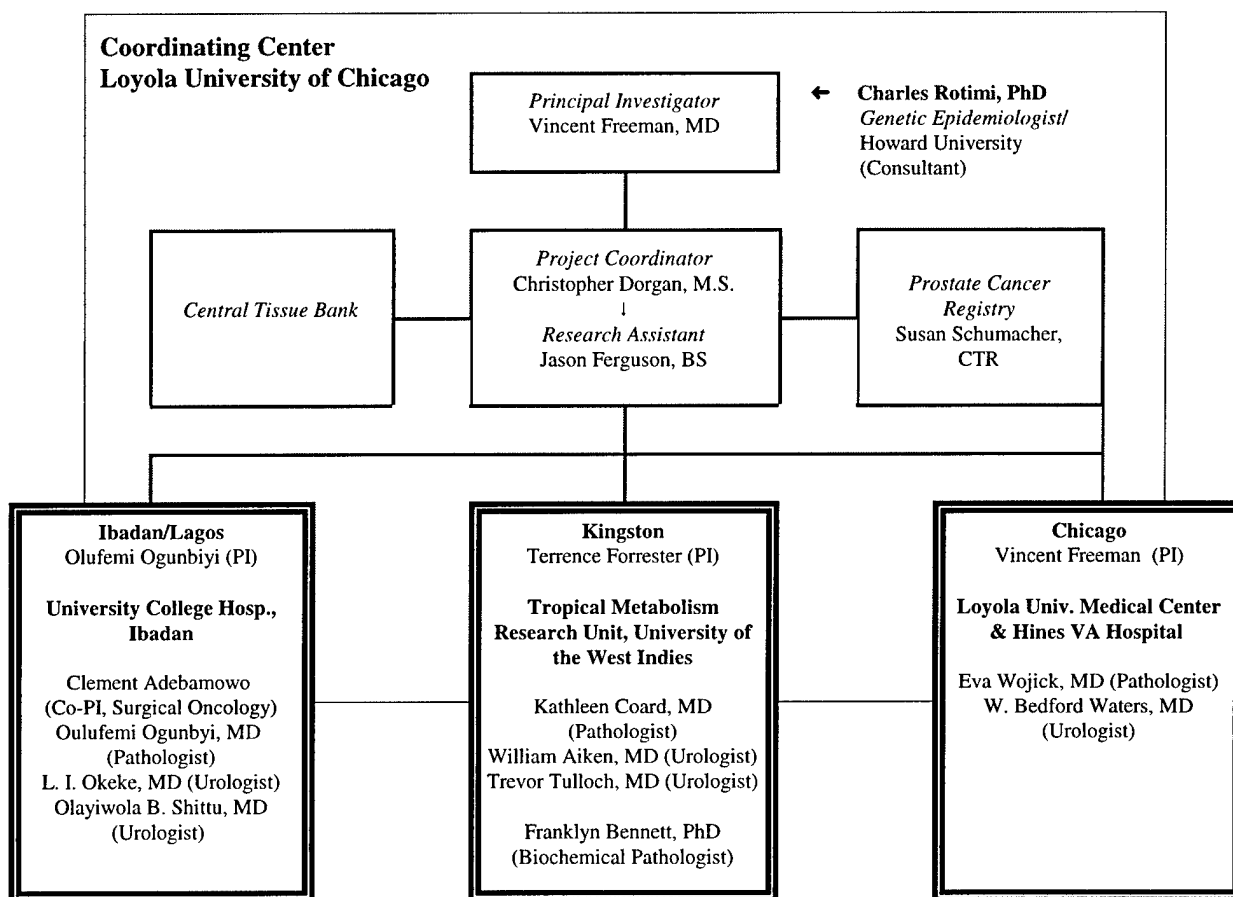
Coordinating Center
Loyola University of Chicago

Principal Investigator
Vincent Freeman, MD

← Charles Rotimi, PhD
Genetic Epidemiologist/
Howard University
(Consultant)

Central Tissue Bank

Project Coordinator
Christopher Dorgan, M.S.
↓
Research Assistant
Jason Ferguson, BS

Prostate Cancer Registry
Susan Schumacher, CTR

Ibadan/Lagos
Olufemi Ogunbiyi (PI)

University College Hosp., Ibadan

Clement Adebamowo
(Co-PI, Surgical Oncology)
Oulufemi Ogunbyi, MD
(Pathologist)
L. I. Okeke, MD (Urologist)
Olayiwola B. Shittu, MD
(Urologist)

Kingston
Terrence Forrester (PI)

Tropical Metabolism Research Unit, University of the West Indies

Kathleen Coard, MD
(Pathologist)
William Aiken, MD (Urologist)
Trevor Tulloch, MD (Urologist)

Franklyn Bennett, PhD
(Biochemical Pathologist)

Chicago
Vincent Freeman (PI)

Loyola Univ. Medical Center & Hines VA Hospital

Eva Wojick, MD (Pathologist)
W. Bedford Waters, MD
(Urologist)